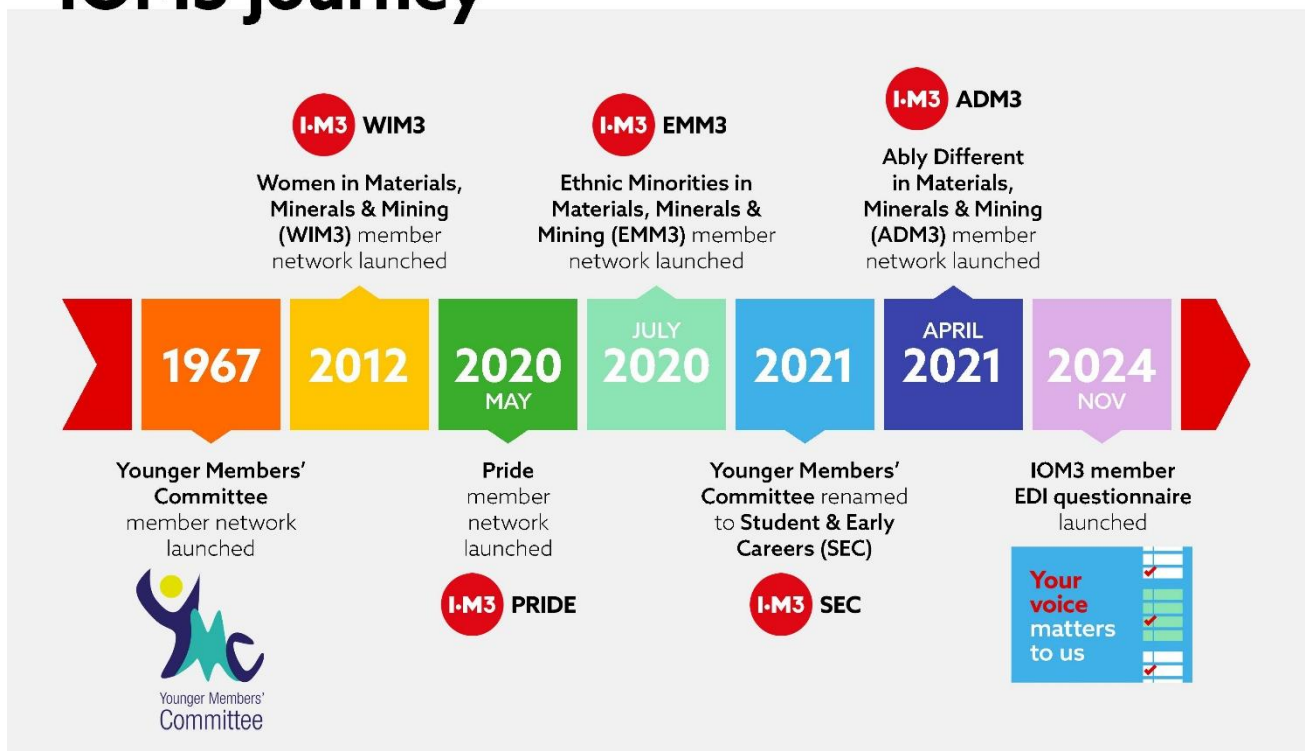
IOM3 journey

I·M3 WIM3

Women in Materials, Minerals & Mining (WIM3) member network launched

I·M3 EMM3

Ethnic Minorities in Materials, Minerals & Mining (EMM3) member network launched

I·M3 ADM3

Ably Different in Materials, Minerals & Mining (ADM3) member network launched

1967

2012

2020 MAY

JULY 2020

2021

APRIL 2021

2024 NOV

Younger Members' Committee member network launched

YMC
Younger Members' Committee

Pride member network launched

I·M3 PRIDE

Younger Members' Committee renamed to Student & Early Careers (SEC)

I·M3 SEC

IOM3 member EDI questionnaire launched

Your voice matters to us